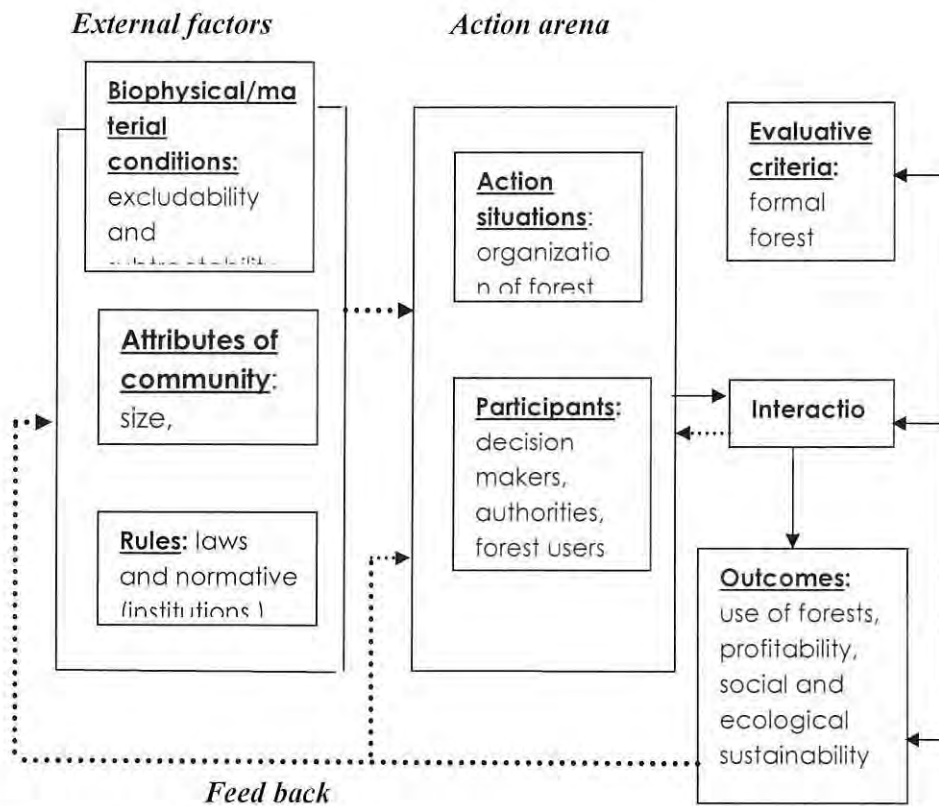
External factors

Action arena

Biophysical/material conditions: excludability and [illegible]

Attributes of community: size,

Rules: laws and normative (institutions )

Action situations: organization of forest

Participants: decision makers, authorities, forest users

Evaluative criteria: formal forest

Interactio

Outcomes: use of forests, profitability, social and ecological sustainability

Feed back